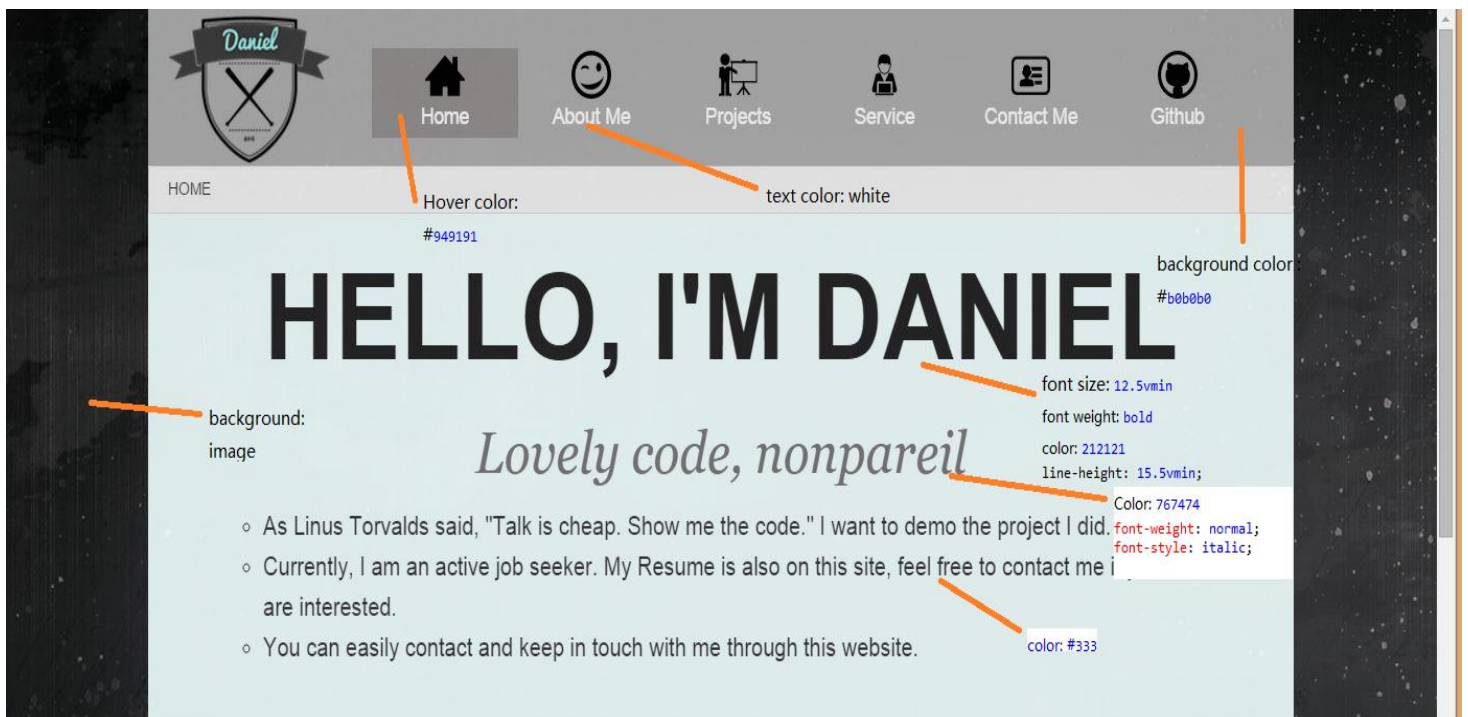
Daniel

Home
About Me
Projects
Service
Contact Me
Github

HOME

Hover color:
#949191

text color: white

background color:
#b0b0b0

HELLO, I'M DANIEL

font size: 12.5vmin
font weight: bold
color: 212121
line-height: 15.5vmin;

background:
image

Lovely code, nonpareil

Color: 767474
font-weight: normal;
font-style: italic;

◦ As Linus Torvalds said, "Talk is cheap. Show me the code." I want to demo the project I did.
◦ Currently, I am an active job seeker. My Resume is also on this site, feel free to contact me i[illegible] are interested.
◦ You can easily contact and keep in touch with me through this website.

color: #333